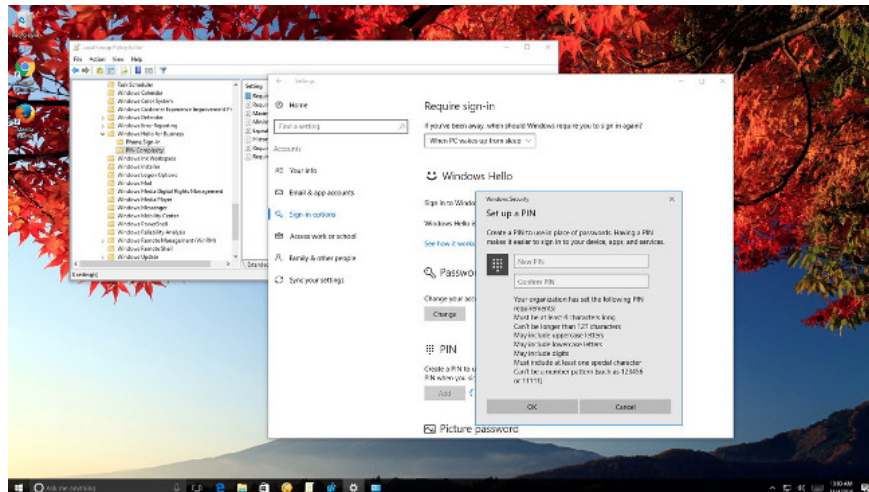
Local Group Policy Editor
File Action View Help

Task Scheduler
Windows Calendar
Windows Color System
Windows Customer Experience Improvement Pr
Windows Defender
Windows Error Reporting
Windows Hello for Business
Phone Sign-in
PIN Complexity
Windows Ink Workspace
Windows Installer
Windows Logon Options
Windows Mail
Windows Media Digital Rights Management
Windows Media Player
Windows Messenger
Windows Mobility Center
Windows PowerShell
Windows Reliability Analysis
Windows Remote Management (WinRM)
Windows Remote Shell
Windows Update

Setting
Requ
Maxi
Minim
Expirat
Histor
Requ
Requ

6 setting(s)

Settings

Home

Find a setting

Accounts

Your info

Email & app accounts

Sign-in options

Access work or school

Family & other people

Sync your settings

Require sign-in

If you've been away, when should Windows require you to sign in again?

When PC wakes up from sleep

Windows Hello

Sign in to Windo

Windows Hello is

See how it works

Passwo

Change your acc

Change

PIN

Create a PIN to u
PIN when you si

Add

Picture password

Windows Security

Set up a PIN

Create a PIN to use in place of passwords. Having a PIN makes it easier to sign in to your device, apps, and services.

New PIN

Confirm PIN

Your organization has set the following PIN requirements:
Must be at least 4 characters long
Can't be longer than 127 characters
May include uppercase letters
May include lowercase letters
May include digits
Must include at least one special character
Can't be a number pattern (such as 123456 or 11111)

OK

Cancel

Ask me anything

1:00 AM